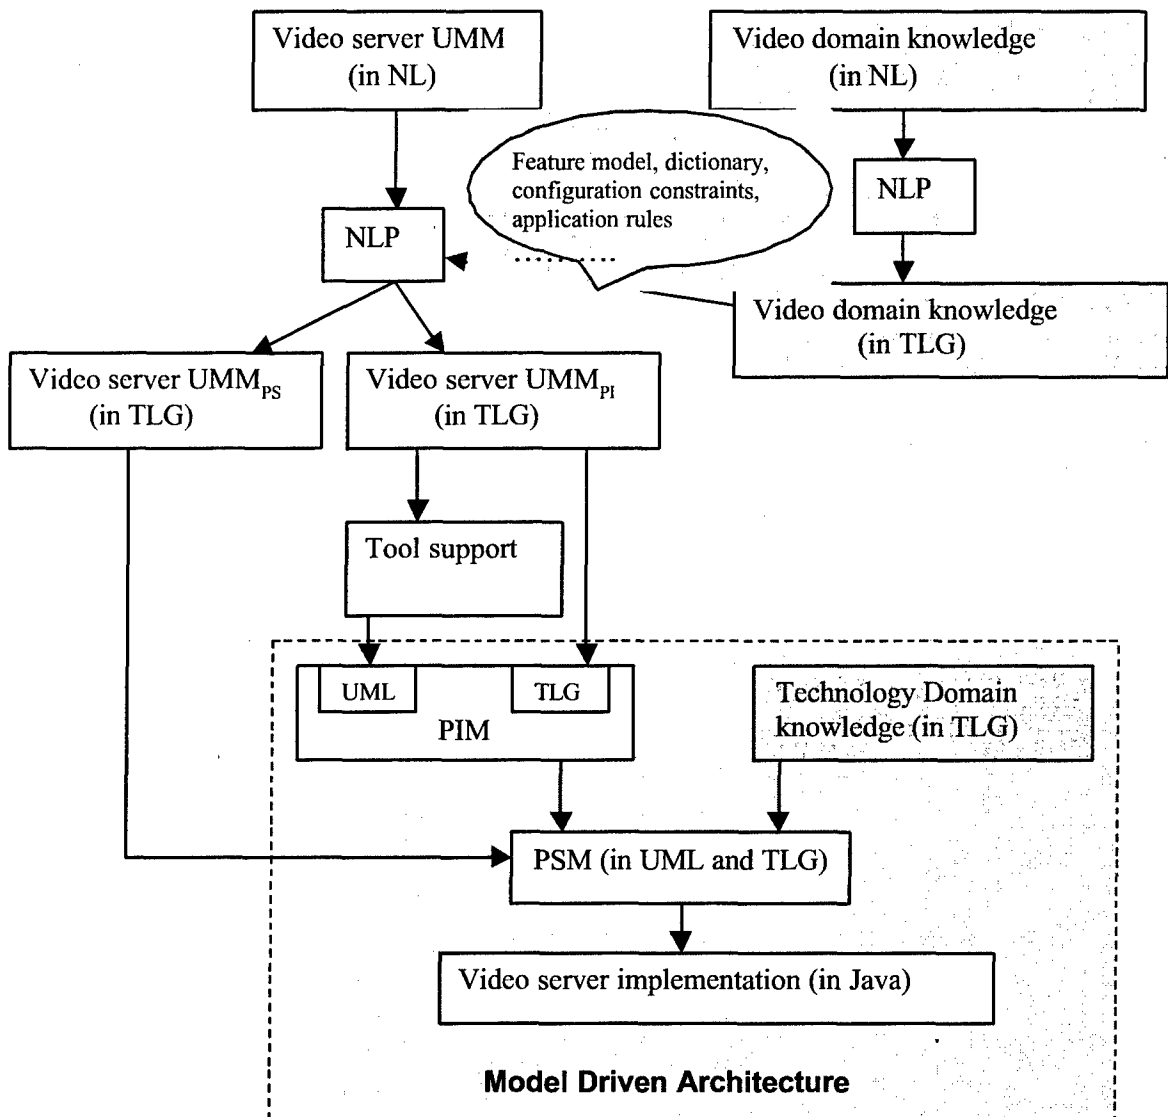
Video server UMM (in NL)

Video domain knowledge (in NL)

Feature model, dictionary, configuration constraints, application rules

NLP

NLP

Video domain knowledge (in TLG)

Video server $UMM_{PS}$ (in TLG)

Video server $UMM_{PI}$ (in TLG)

Tool support

UML

TLG

PIM

Technology Domain knowledge (in TLG)

PSM (in UML and TLG)

Video server implementation (in Java)

Model Driven Architecture